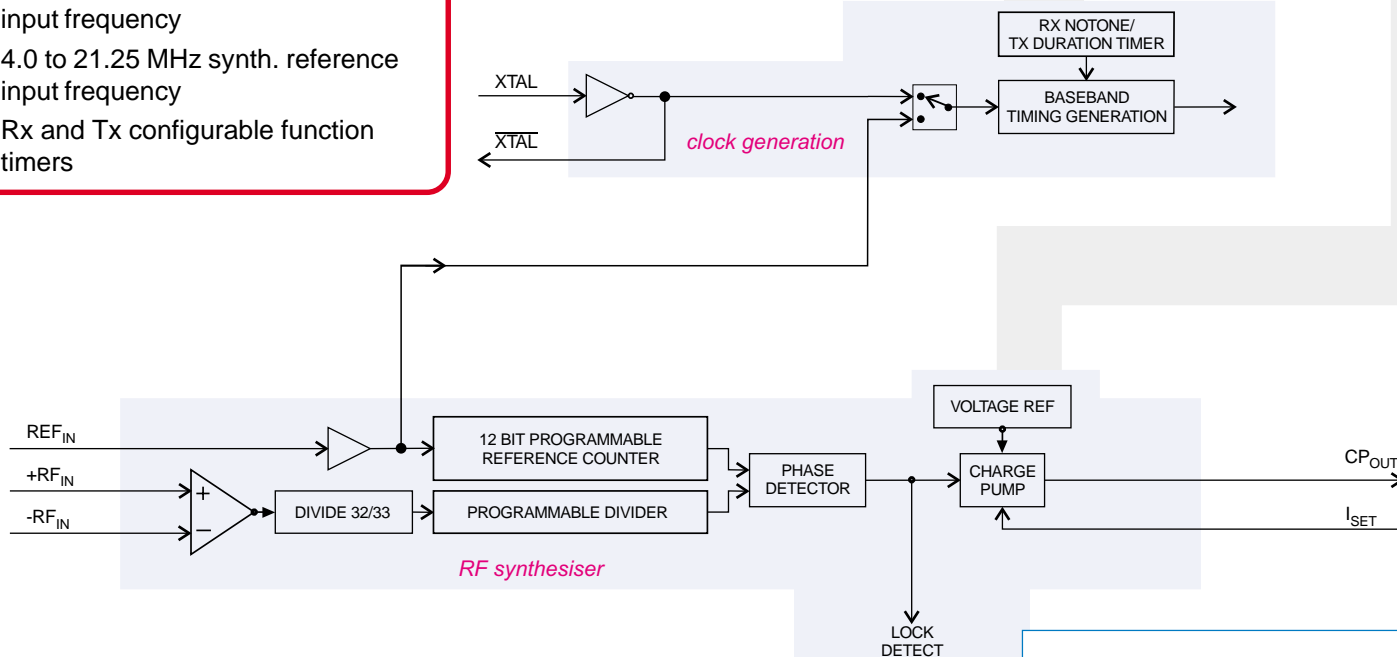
input frequency

4.0 to 21.25 MHz synth. reference input frequency

Rx and Tx configurable function timers

XTAL

$\overline{XTAL}$

clock generation

RX NOTONE/ TX DURATION TIMER

BASEBAND TIMING GENERATION

$REF_{IN}$

$+RF_{IN}$

$-RF_{IN}$

+

−

12 BIT PROGRAMMABLE REFERENCE COUNTER

DIVIDE 32/33

PROGRAMMABLE DIVIDER

PHASE DETECTOR

VOLTAGE REF

CHARGE PUMP

$CP_{OUT}$

$I_{SET}$

RF synthesiser

LOCK DETECT